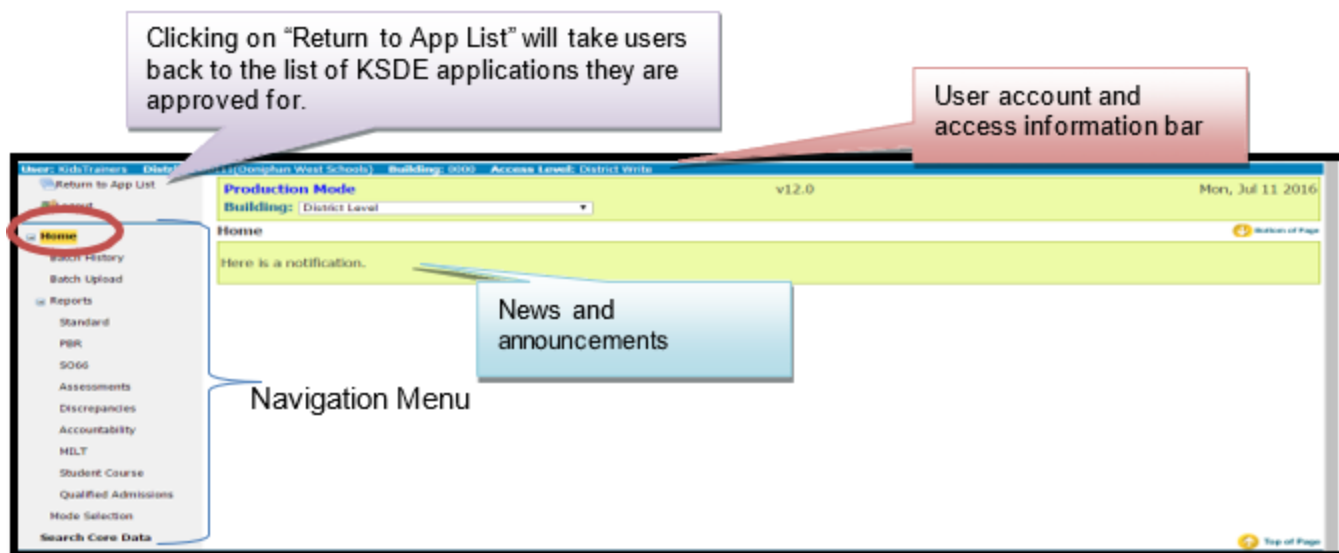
Clicking on “Return to App List” will take users back to the list of KSDE applications they are approved for.

User account and access information bar

User: KidsTrainers District: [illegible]111(Doniphan West Schools) Building: 0000 Access Level: District Write

Return to App List

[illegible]ogout

Home

Batch History

Batch Upload

Reports

Standard

PBR

SO66

Assessments

Discrepancies

Accountability

MILT

Student Course

Qualified Admissions

Mode Selection

Search Core Data

Production Mode

v12.0

Mon, Jul 11 2016

Building: District Level

Home

Bottom of Page

Here is a notification.

News and announcements

Navigation Menu

Top of Page